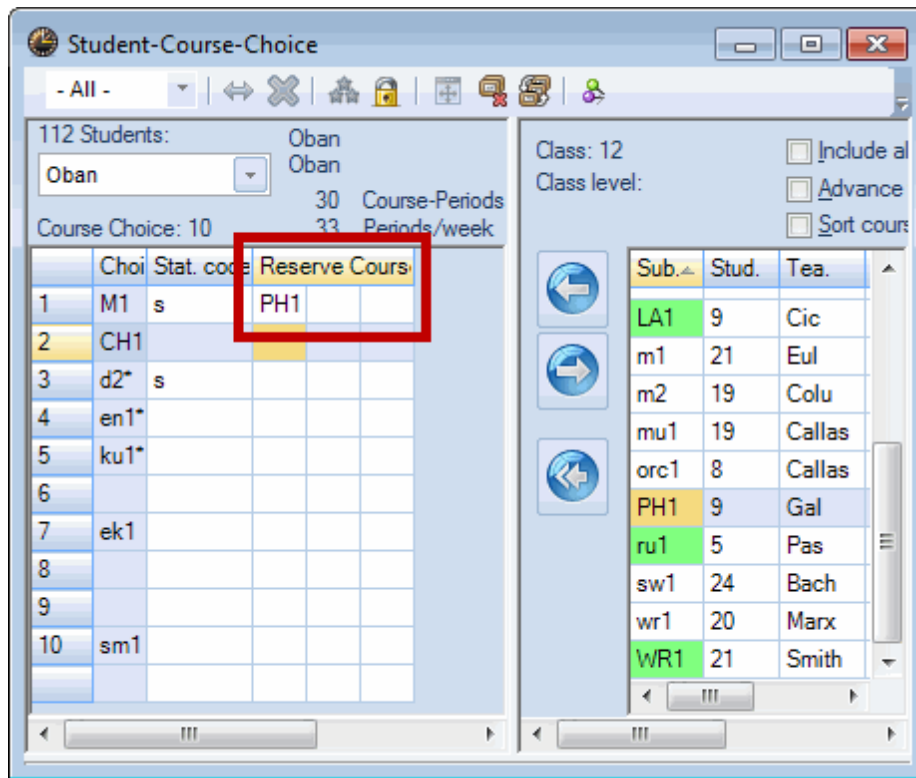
Student-Course-Choice

- All -

112 Students:
Oban
Oban
Oban
30 Course-Periods
Course Choice: 10
33 Periods/week

| | Choi | Stat. code | Reserve Cours | | |
|---|---|---|---|---|---|
| 1 | M1 | s | PH1 | | |
| 2 | CH1 | | | | |
| 3 | d2* | s | | | |
| 4 | en1* | | | | |
| 5 | ku1* | | | | |
| 6 | | | | | |
| 7 | ek1 | | | | |
| 8 | | | | | |
| 9 | | | | | |
| 10 | sm1 | | | | |

Class: 12
Class level:
Include al
Advance
Sort cours

| Sub. | Stud. | Tea. |
|---|---|---|
| LA1 | 9 | Cic |
| m1 | 21 | Eul |
| m2 | 19 | Colu |
| mu1 | 19 | Callas |
| orc1 | 8 | Callas |
| PH1 | 9 | Gal |
| ru1 | 5 | Pas |
| sw1 | 24 | Bach |
| wr1 | 20 | Marx |
| WR1 | 21 | Smith |